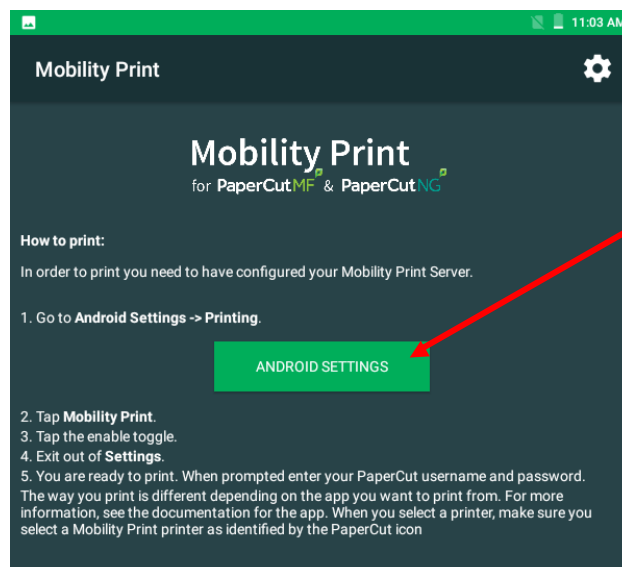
11:03 AM

Mobility Print

Mobility Print
for PaperCutMF & PaperCutNG

How to print:

In order to print you need to have configured your Mobility Print Server.

1. Go to Android Settings -> Printing.

ANDROID SETTINGS

2. Tap Mobility Print.
3. Tap the enable toggle.
4. Exit out of Settings.
5. You are ready to print. When prompted enter your PaperCut username and password.
The way you print is different depending on the app you want to print from. For more information, see the documentation for the app. When you select a printer, make sure you select a Mobility Print printer as identified by the PaperCut icon